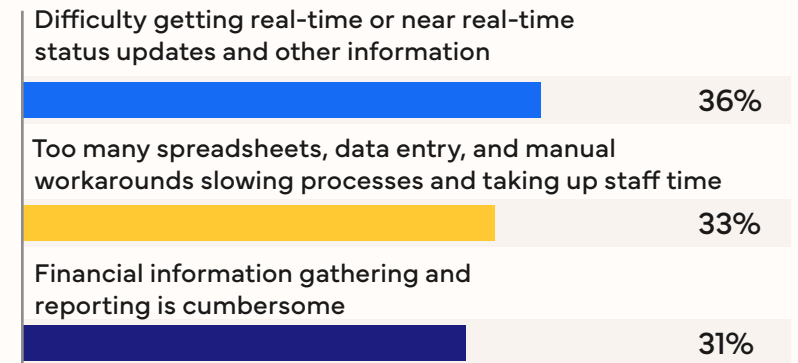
Difficulty getting real-time or near real-time status updates and other information

36%

Too many spreadsheets, data entry, and manual workarounds slowing processes and taking up staff time

33%

Financial information gathering and reporting is cumbersome

31%